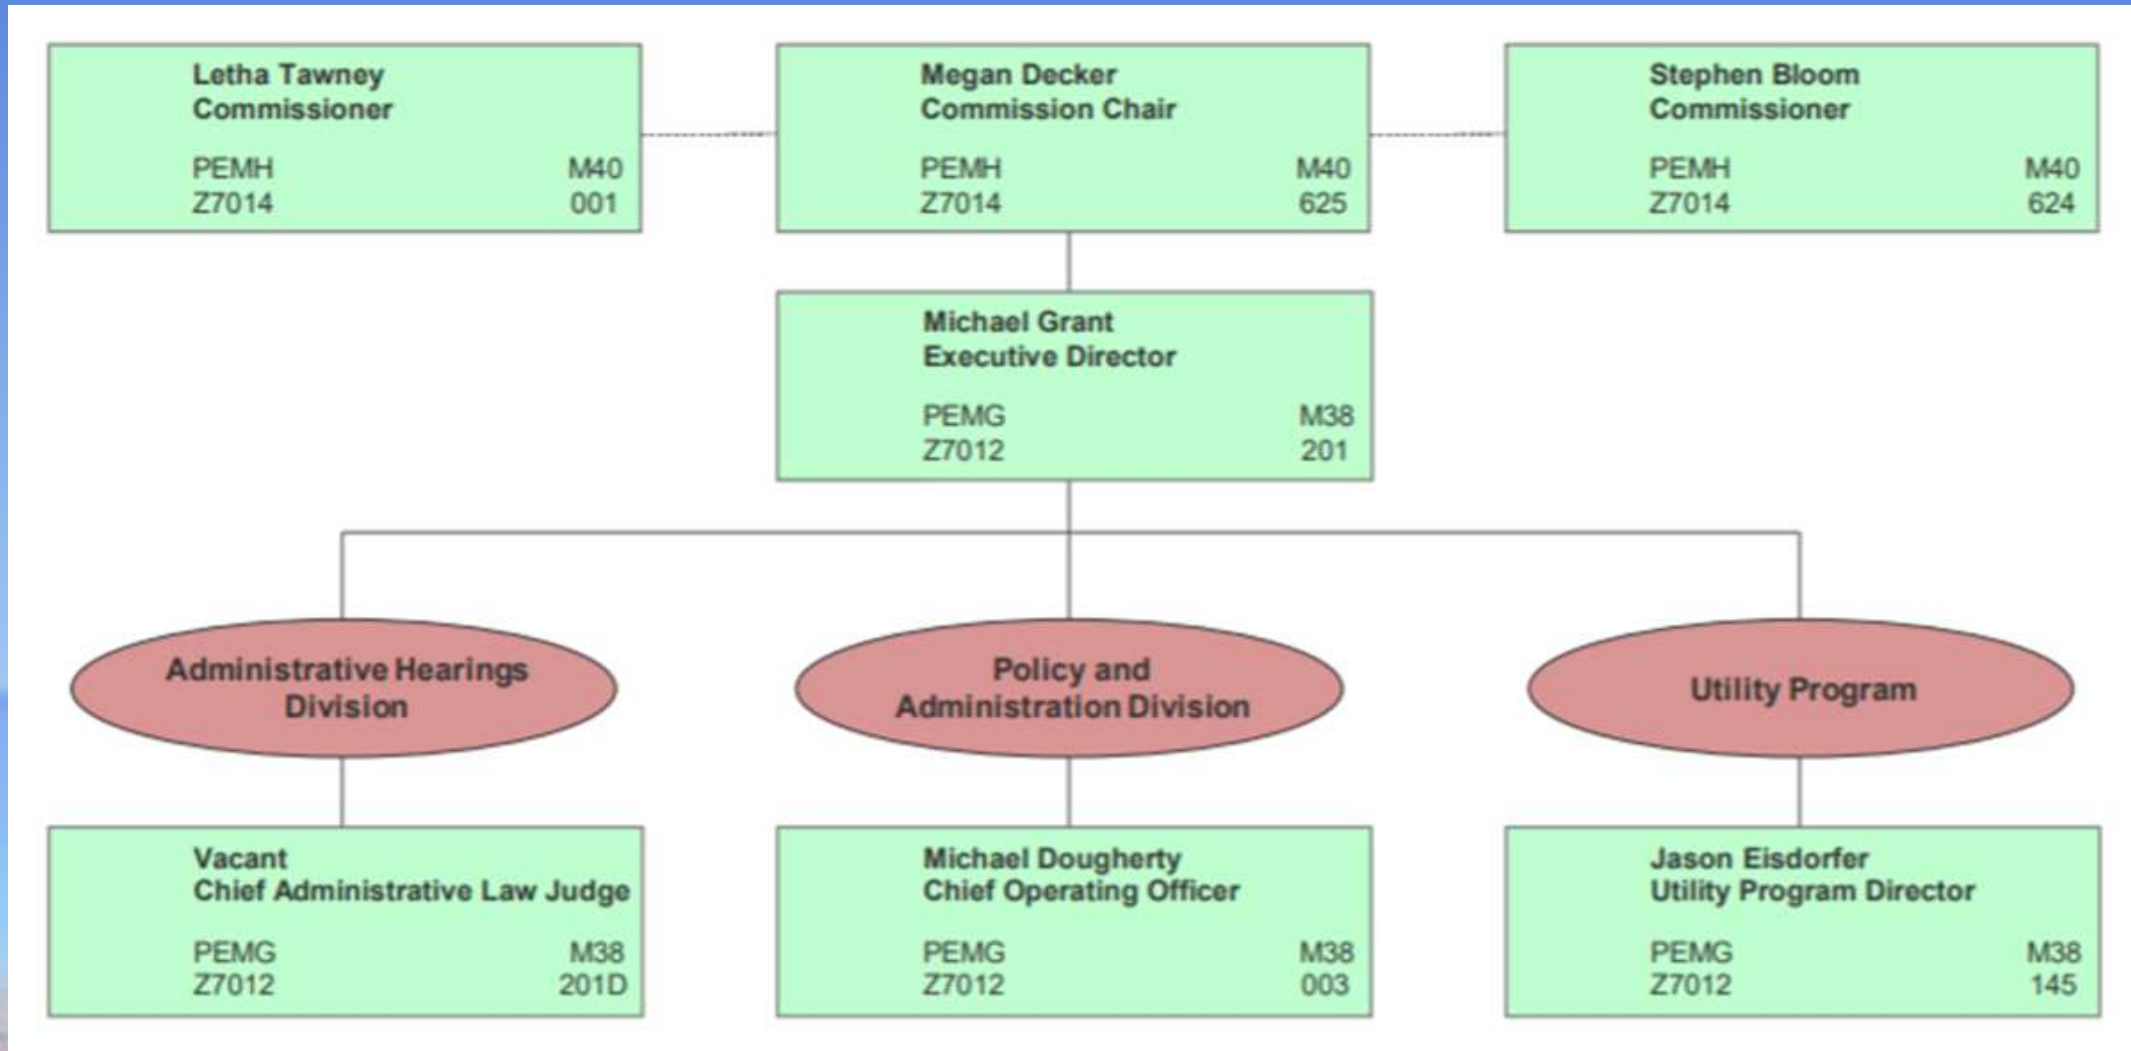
Letha Tawney
Commissioner

PEMH M40
Z7014 001

Megan Decker
Commission Chair

PEMH M40
Z7014 625

Stephen Bloom
Commissioner

PEMH M40
Z7014 624

Michael Grant
Executive Director

PEMG M38
Z7012 201

Administrative Hearings Division

Policy and Administration Division

Utility Program

Vacant
Chief Administrative Law Judge

PEMG M38
Z7012 201D

Michael Dougherty
Chief Operating Officer

PEMG M38
Z7012 003

Jason Eisdorfer
Utility Program Director

PEMG M38
Z7012 145